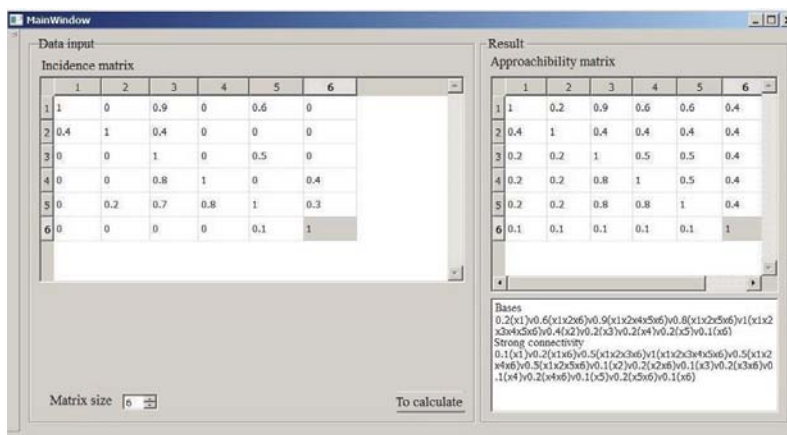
MainWindow

Data input
Incidence matrix

| | 1 | 2 | 3 | 4 | 5 | 6 |
|---|---|---|---|---|---|---|
| 1 | 1 | 0 | 0.9 | 0 | 0.6 | 0 |
| 2 | 0.4 | 1 | 0.4 | 0 | 0 | 0 |
| 3 | 0 | 0 | 1 | 0 | 0.5 | 0 |
| 4 | 0 | 0 | 0.8 | 1 | 0 | 0.4 |
| 5 | 0 | 0.2 | 0.7 | 0.8 | 1 | 0.3 |
| 6 | 0 | 0 | 0 | 0 | 0.1 | 1 |

Matrix size 6

To calculate

Result
Approachibility matrix

| | 1 | 2 | 3 | 4 | 5 | 6 |
|---|---|---|---|---|---|---|
| 1 | 1 | 0.2 | 0.9 | 0.6 | 0.6 | 0.4 |
| 2 | 0.4 | 1 | 0.4 | 0.4 | 0.4 | 0.4 |
| 3 | 0.2 | 0.2 | 1 | 0.5 | 0.5 | 0.4 |
| 4 | 0.2 | 0.2 | 0.8 | 1 | 0.5 | 0.4 |
| 5 | 0.2 | 0.2 | 0.8 | 0.8 | 1 | 0.4 |
| 6 | 0.1 | 0.1 | 0.1 | 0.1 | 0.1 | 1 |

Bases
0.2(x1)v0.6(x1x2x6)v0.9(x1x2x4x5x6)v0.8(x1x2x5x6)v1(x1x2x3x4x5x6)v0.4(x2)v0.2(x3)v0.2(x4)v0.2(x5)v0.1(x6)
Strong connectivity
0.1(x1)v0.2(x1x6)v0.5(x1x2x3x6)v1(x1x2x3x4x5x6)v0.5(x1x2x4x6)v0.5(x1x2x5x6)v0.1(x2)v0.2(x2x6)v0.1(x3)v0.2(x3x6)v0.1(x4)v0.2(x4x6)v0.1(x5)v0.2(x5x6)v0.1(x6)